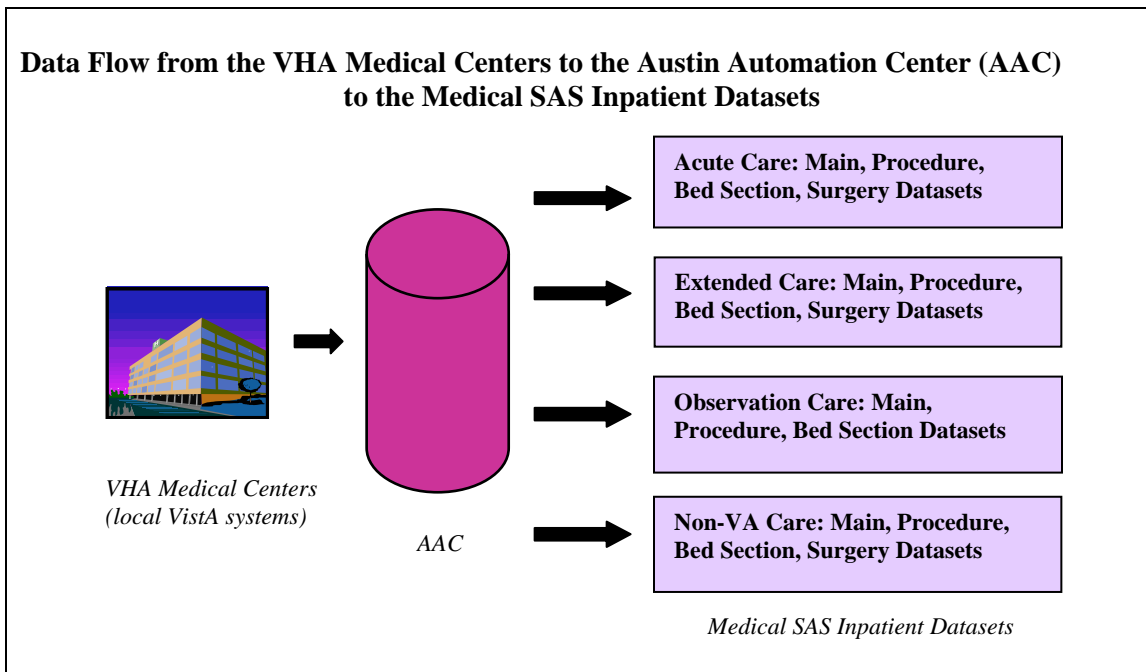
Data Flow from the VHA Medical Centers to the Austin Automation Center (AAC) to the Medical SAS Inpatient Datasets

VHA Medical Centers (local VistA systems)

AAC

Acute Care: Main, Procedure, Bed Section, Surgery Datasets

Extended Care: Main, Procedure, Bed Section, Surgery Datasets

Observation Care: Main, Procedure, Bed Section Datasets

Non-VA Care: Main, Procedure, Bed Section, Surgery Datasets

Medical SAS Inpatient Datasets